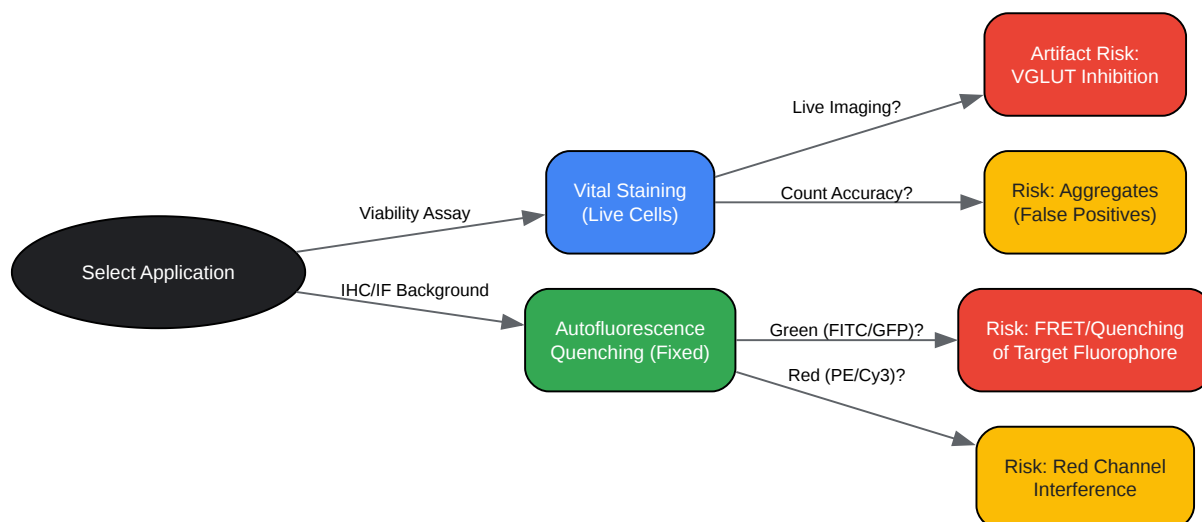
Select Application

Viability Assay

Vital Staining
(Live Cells)

Live Imaging?

Artifact Risk:
VGLUT Inhibition

Count Accuracy?

Risk: Aggregates
(False Positives)

IHC/IF Background

Autofluorescence
Quenching (Fixed)

Green (FITC/GFP)?

Risk: FRET/Quenching
of Target Fluorophore

Red (PE/Cy3)?

Risk: Red Channel
Interference